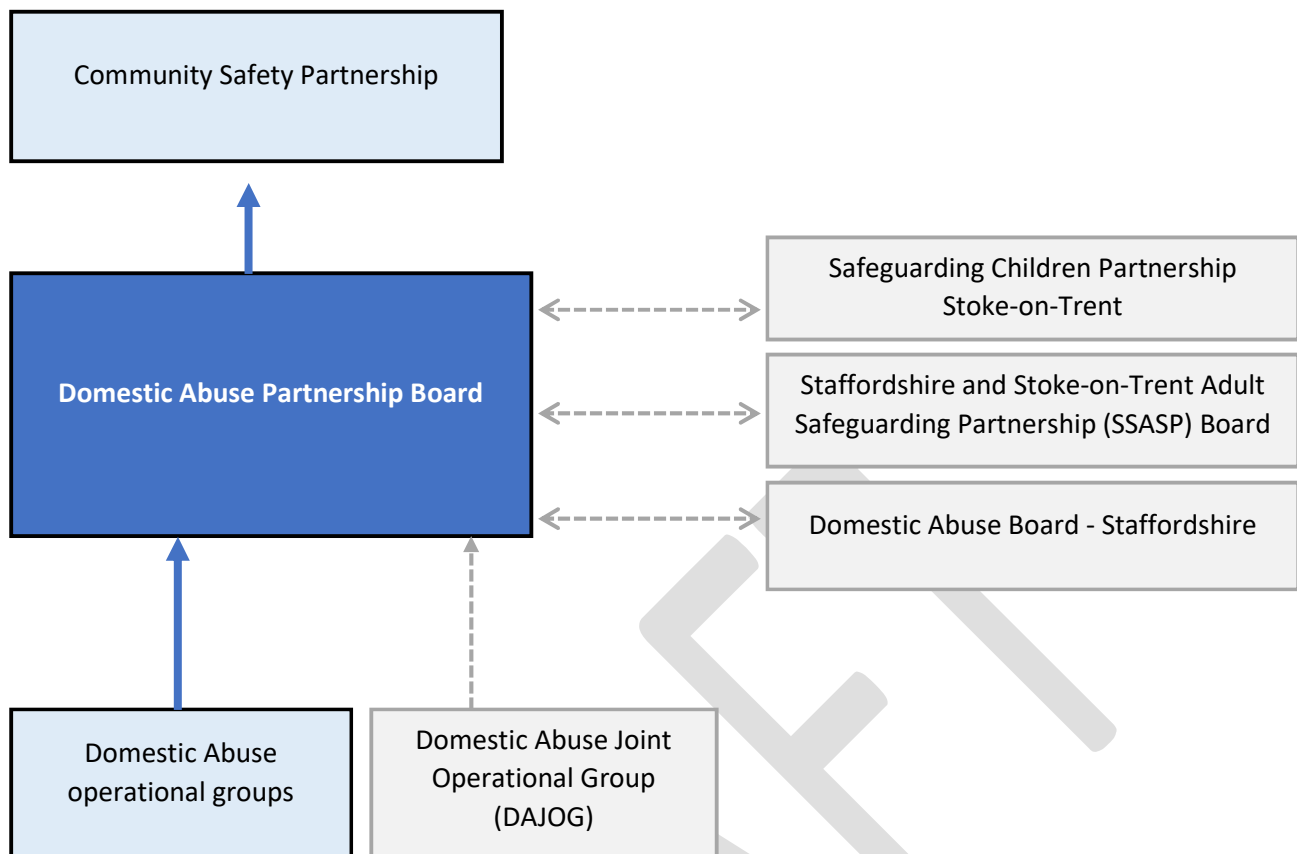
Community Safety Partnership

Domestic Abuse Partnership Board

Safeguarding Children Partnership Stoke-on-Trent

Staffordshire and Stoke-on-Trent Adult Safeguarding Partnership (SSASP) Board

Domestic Abuse Board - Staffordshire

Domestic Abuse operational groups

Domestic Abuse Joint Operational Group (DAJOG)